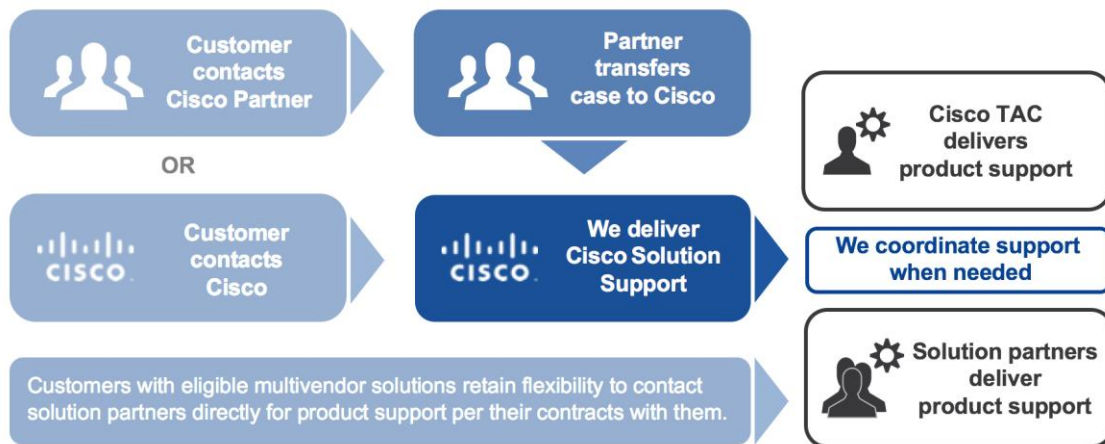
Customer contacts Cisco Partner

Partner transfers case to Cisco

Cisco TAC delivers product support

OR

CISCO

Customer contacts Cisco

CISCO

We deliver Cisco Solution Support

We coordinate support when needed

Solution partners deliver product support

Customers with eligible multivendor solutions retain flexibility to contact solution partners directly for product support per their contracts with them.